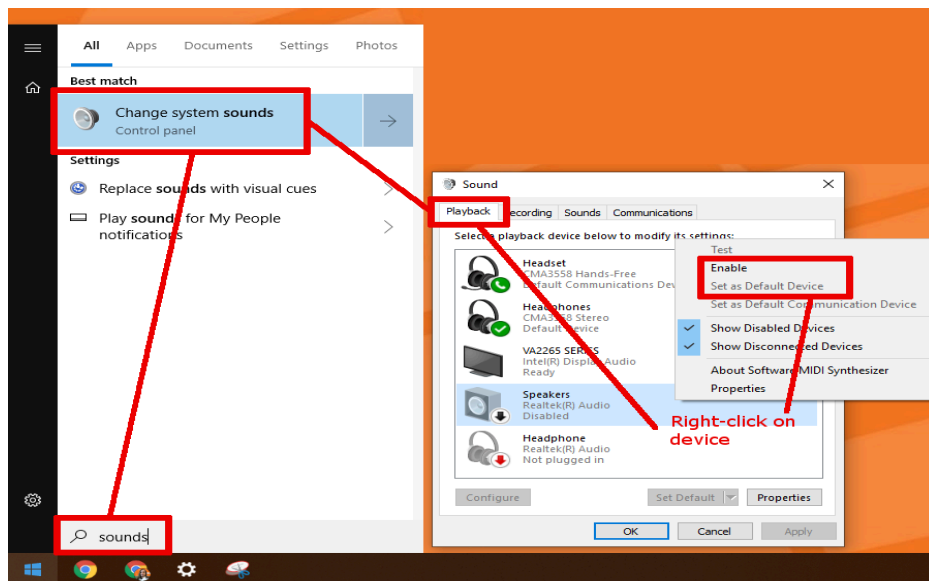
All Apps Documents Settings Photos

Best match

Change system sounds
Control panel

Settings

Replace sounds with visual cues

Play sounds for My People notifications

sounds

Sound

Playback Recording Sounds Communications

Select a playback device below to modify its settings:

Headset
CMA3558 Hands-Free
Default Communications Dev

Headphones
CMA3558 Stereo
Default Device

VA2265 SERIES
Intel(R) Display Audio
Ready

Speakers
Realtek(R) Audio
Disabled

Headphone
Realtek(R) Audio
Not plugged in

Test
Enable
Set as Default Device
Set as Default Communication Device
Show Disabled Devices
Show Disconnected Devices
About Software MIDI Synthesizer
Properties

Right-click on device

Configure Set Default Properties

OK Cancel Apply